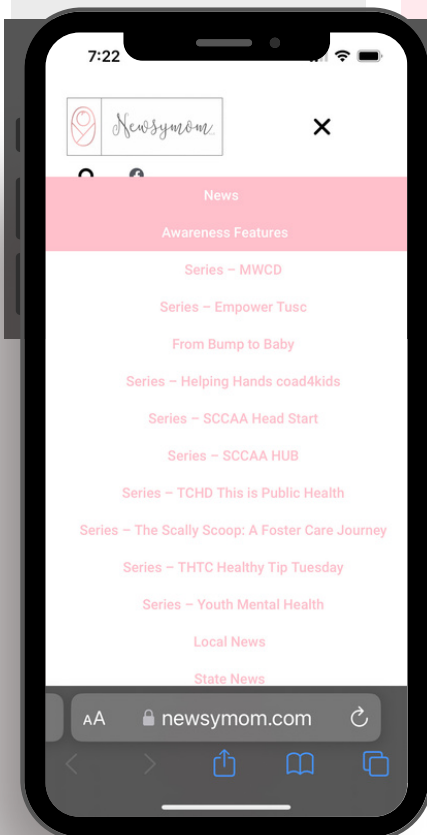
7:22

Newsymom

×

News

Awareness Features

Series – MWCD

Series – Empower Tusc

From Bump to Baby

Series – Helping Hands coad4kids

Series – SCCAA Head Start

Series – SCCAA HUB

Series – TCHD This is Public Health

Series – The Scally Scoop: A Foster Care Journey

Series – THTC Healthy Tip Tuesday

Series – Youth Mental Health

Local News

State News

AA newsymom.com